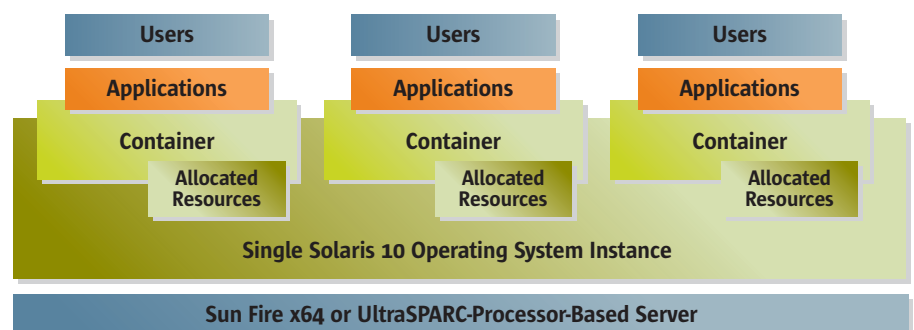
Users

Applications

Container

Allocated Resources

Users

Applications

Container

Allocated Resources

Users

Applications

Container

Allocated Resources

Single Solaris 10 Operating System Instance

Sun Fire x64 or UltraSPARC-Processor-Based Server